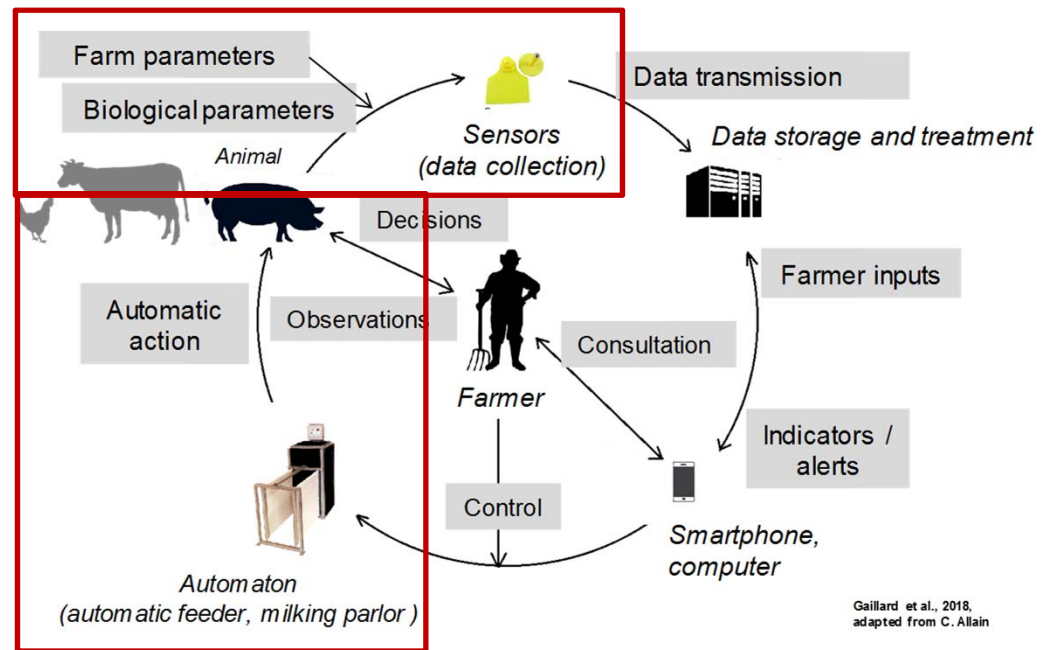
Farm parameters

Biological parameters

Sensors
(data collection)

Data transmission

Data storage and treatment

Animal

Decisions

Farmer inputs

Automatic action

Observations

Consultation

Farmer

Indicators / alerts

Control

Smartphone, computer

Automaton
(automatic feeder, milking parlor )

Gaillard et al., 2018, adapted from C. Allain